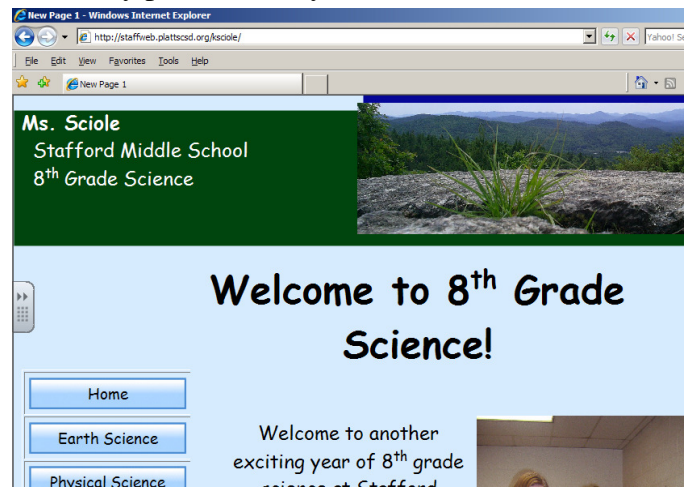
New Page 1 - Windows Internet Explorer

http://staffweb.plattscsd.org/ksciole/

Yahoo! Se

File Edit View Favorites Tools Help

New Page 1

Ms. Sciole
Stafford Middle School
8$^{th}$ Grade Science

Welcome to 8$^{th}$ Grade Science!

Home

Earth Science

Physical Science

Welcome to another exciting year of 8$^{th}$ grade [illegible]